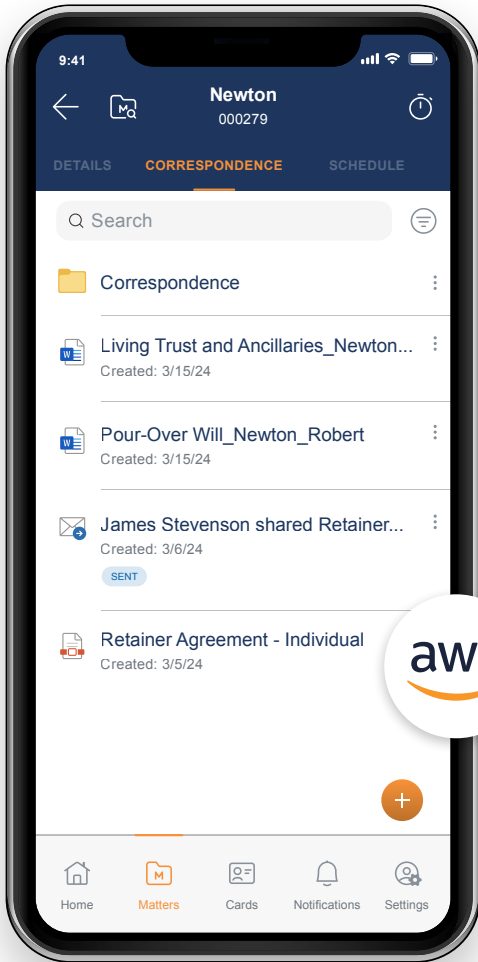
9:41

Newton
000279

DETAILS CORRESPONDENCE SCHEDULE

Search

Correspondence

Living Trust and Ancillaries_Newton...
Created: 3/15/24

Pour-Over Will_Newton_Robert
Created: 3/15/24

James Stevenson shared Retainer...
Created: 3/6/24
SENT

Retainer Agreement - Individual
Created: 3/5/24

aw

+

Home Matters Cards Notifications Settings